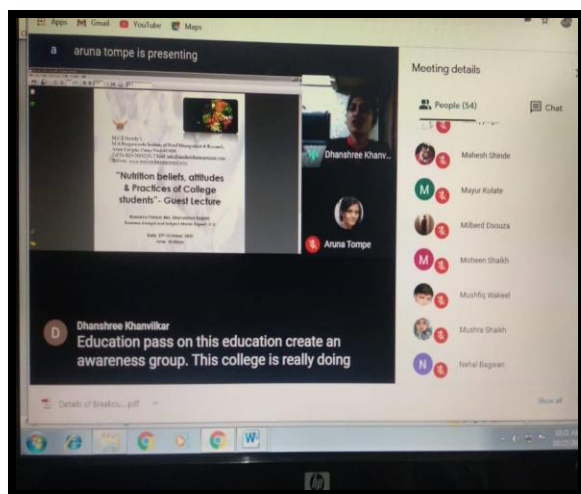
Apps Gmail YouTube Maps

a aruna tompe is presenting

"Nutrition beliefs, attitudes & Practices of College students"- Guest Lecture

Dhanshree Khanv...

Aruna Tompe

Meeting details

People (54)

Chat

Mahesh Shinde

Mayur Kolate

Milberd Dsouza

Moheen Shaikh

Mushfiq Wakeel

Mushra Shaikh

Nehal Bagwan

D Dhanshree Khanvilkar
Education pass on this education create an awareness group. This college is really doing

Details of Breakou....pdf

Show all